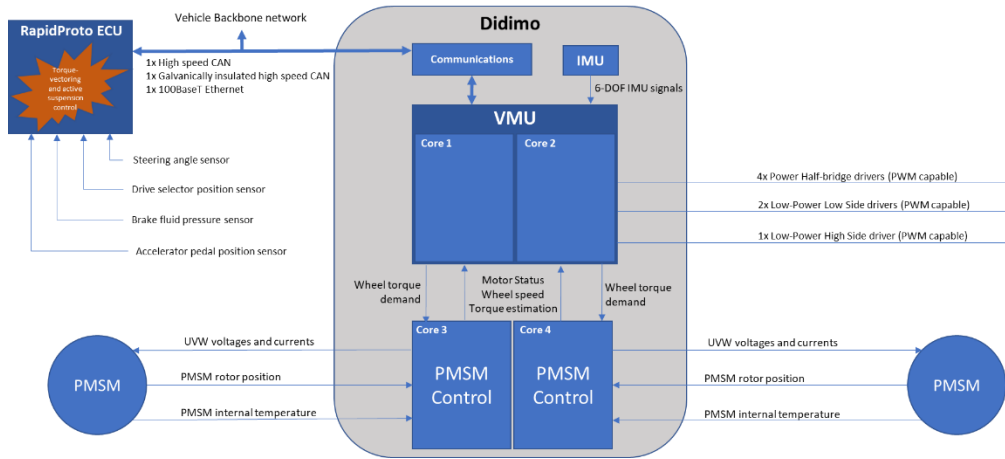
RapidProto ECU

Torque-vectoring and active suspension control

Vehicle Backbone network

1x High speed CAN
1x Galvanically insulated high speed CAN
1x 100BaseT Ethernet

Steering angle sensor

Drive selector position sensor

Brake fluid pressure sensor

Accelerator pedal position sensor

Didimo

Communications

IMU

6-DOF IMU signals

VMU

Core 1

Core 2

4x Power Half-bridge drivers (PWM capable)

2x Low-Power Low Side drivers (PWM capable)

1x Low-Power High Side driver (PWM capable)

Wheel torque demand

Motor Status
Wheel speed
Torque estimation

Wheel torque demand

Core 3

Core 4

PMSM Control

PMSM Control

UVW voltages and currents

PMSM rotor position

PMSM internal temperature

PMSM

UVW voltages and currents

PMSM rotor position

PMSM internal temperature

PMSM